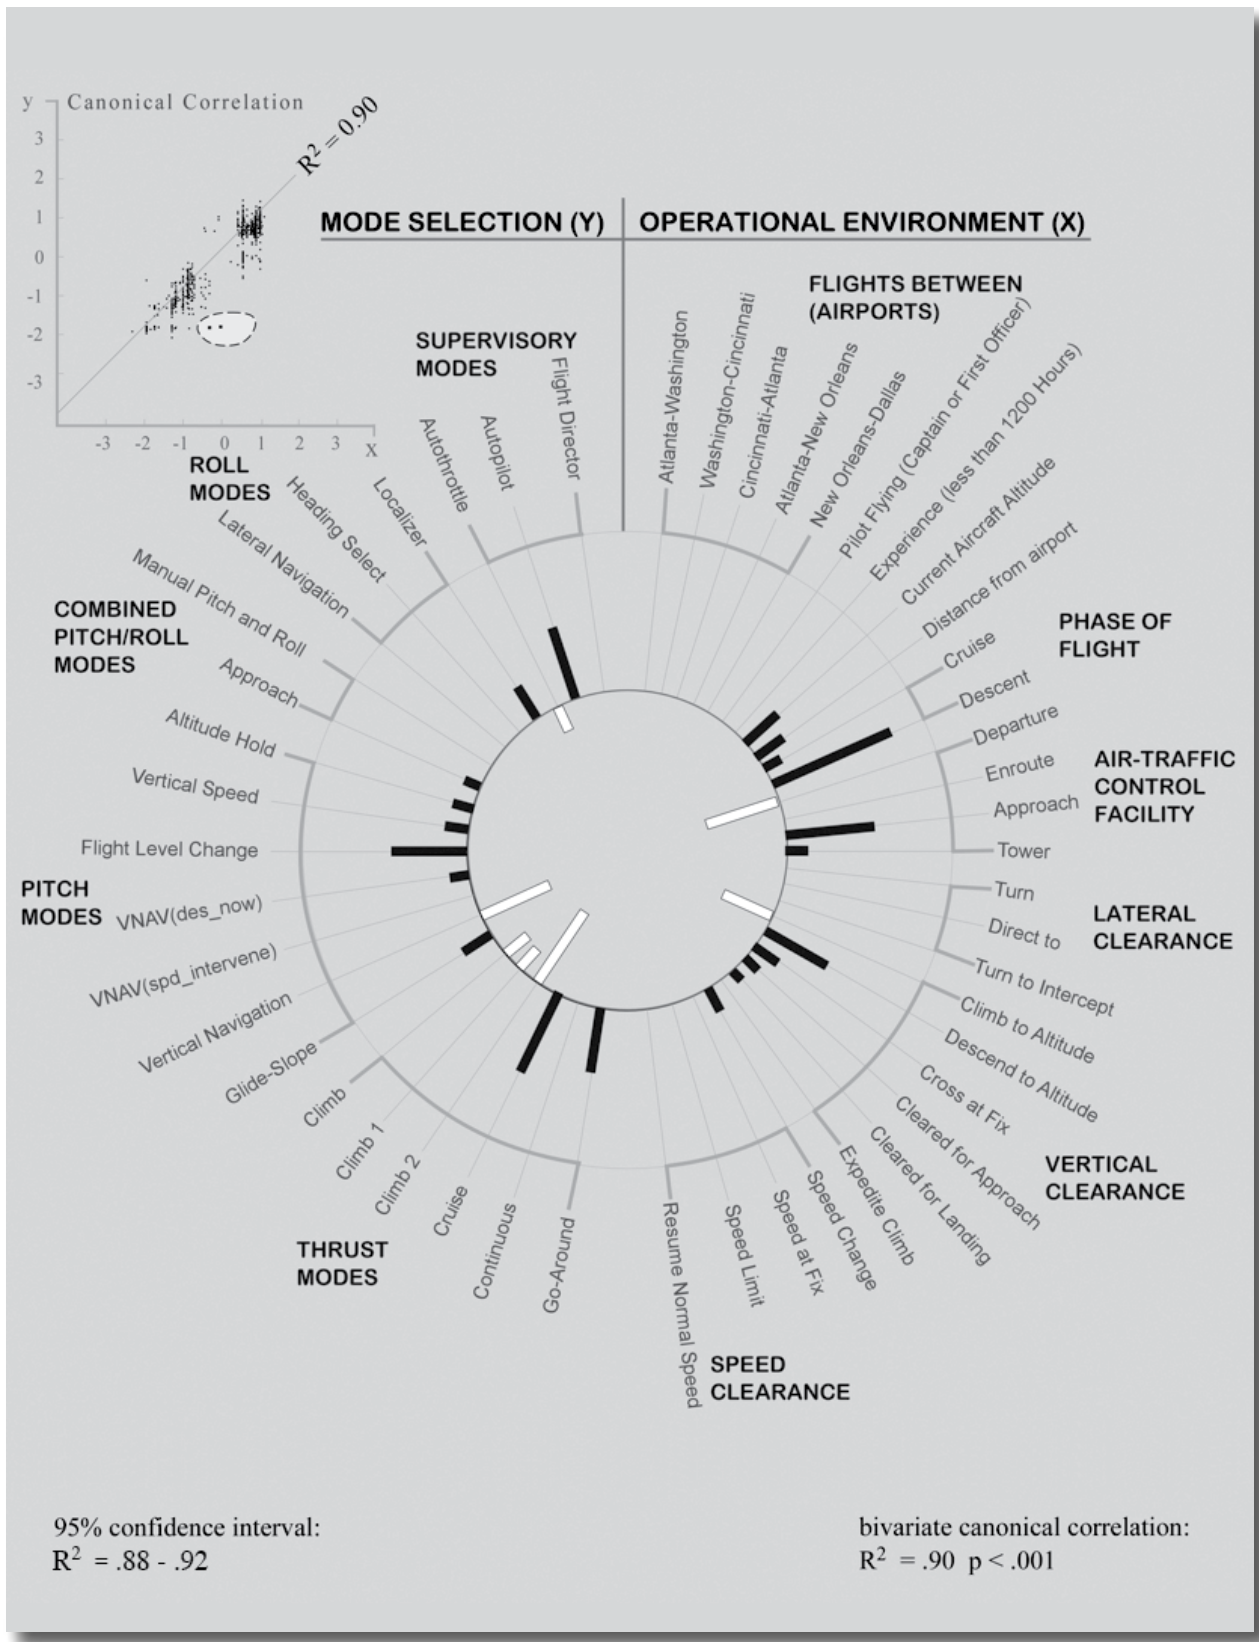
y Canonical Correlation

$R^2 = 0.90$

3
2
1
0
-1
-2
-3

-3 -2 -1 0 1 2 3 x

MODE SELECTION (Y)

OPERATIONAL ENVIRONMENT (X)

FLIGHTS BETWEEN (AIRPORTS)

Atlanta-Washington
Washington-Cincinnati
Cincinnati-Atlanta
Atlanta-New Orleans
New Orleans-Dallas
Pilot Flying (Captain or First Officer)
Experience (less than 1200 Hours)
Current Aircraft Altitude
Distance from airport

PHASE OF FLIGHT

Cruise
Descent
Departure

AIR-TRAFFIC CONTROL FACILITY

Enroute
Approach
Tower

LATERAL CLEARANCE

Turn
Direct to
Turn to Intercept

Climb to Altitude
Descend to Altitude
Cross at Fix
Cleared for Approach
Cleared for Landing

VERTICAL CLEARANCE

Expedite Climb
Speed Change
Speed at Fix
Speed Limit
Resume Normal Speed

SPEED CLEARANCE

Go-Around
Continuous
Cruise
Climb 2
Climb 1
Climb

THRUST MODES

Glide-Slope
Vertical Navigation
VNAV(spd_intervene)
VNAV(des_now)

PITCH MODES

Flight Level Change
Vertical Speed
Altitude Hold
Approach

COMBINED PITCH/ROLL MODES

Manual Pitch and Roll
Lateral Navigation
Heading Select
Localizer

ROLL MODES

Autothrottle
Autopilot
Flight Director

SUPERVISORY MODES

95% confidence interval:
$R^2$ = .88 - .92

bivariate canonical correlation:
$R^2$ = .90 p < .001